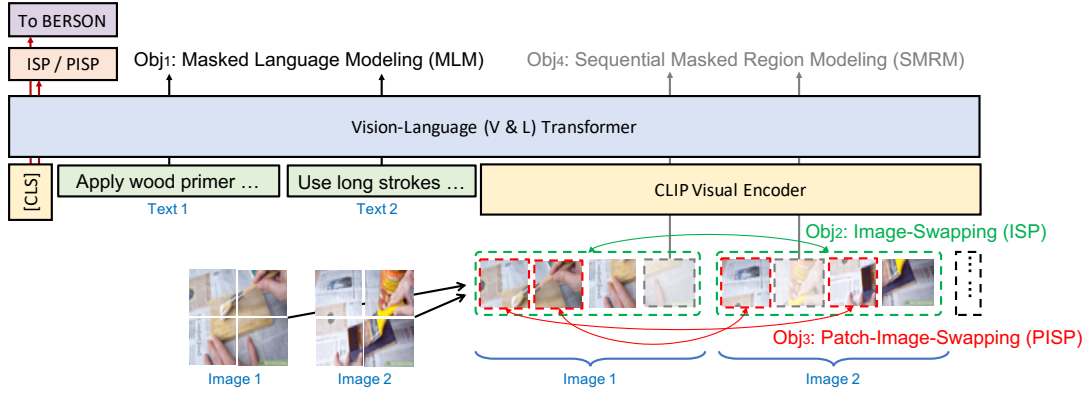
To BERSON

ISP / PISP

Obj1: Masked Language Modeling (MLM)

Obj4: Sequential Masked Region Modeling (SMRM)

Vision-Language (V & L) Transformer

[CLS]

Apply wood primer …

Text 1

Use long strokes …

Text 2

CLIP Visual Encoder

Obj2: Image-Swapping (ISP)

Obj3: Patch-Image-Swapping (PISP)

Image 1

Image 2

Image 1

Image 2